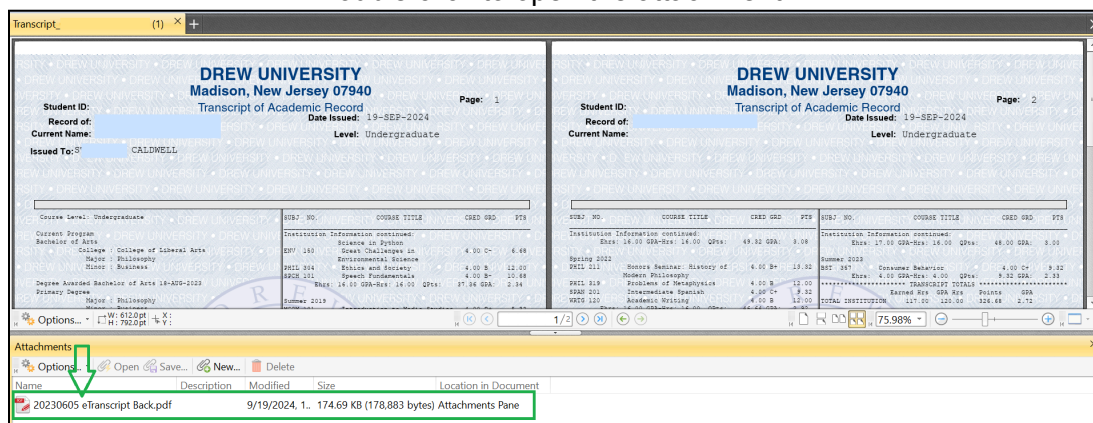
Transcript_ (1) ×

DREW UNIVERSITY
Madison, New Jersey 07940
Transcript of Academic Record

Student ID:
Record of:
Current Name:
Issued To: S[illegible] CALDWELL

Page: 1
Date Issued: 19-SEP-2024
Level: Undergraduate

Course Level: Undergraduate

Current Program
Bachelor of Arts
College : College of Liberal Arts
Major : Philosophy
Minor : Business

Degree Awarded Bachelor of Arts 18-AUG-2023
Primary Degree
Major : Philosophy

| SUBJ | NO. | COURSE TITLE | CRED | GRD | PTS |
|---|---|---|---|---|---|
| Institution Information continued: | | | | | |
| | | Science in Python | | | |
| ENV | 160 | Great Challenges in Environmental Science | 4.00 | C- | 6.68 |
| PHIL | 304 | Ethics and Society | 4.00 | B | 12.00 |
| SPCH | 101 | Speech Fundamentals | 4.00 | B- | 10.88 |
| | | Ehrs: 16.00 GPA-Hrs: 16.00 QPts: 37.36 GPA: 2.34 | | | |
| Summer 2019 | | | | | |

DREW UNIVERSITY
Madison, New Jersey 07940
Transcript of Academic Record

Student ID:
Record of:
Current Name:

Page: 2
Date Issued: 19-SEP-2024
Level: Undergraduate

| SUBJ | NO. | COURSE TITLE | CRED | GRD | PTS |
|---|---|---|---|---|---|
| Institution Information continued: | | | | | |
| | | Ehrs: 16.00 GPA-Hrs: 16.00 QPts: 49.32 GPA: 3.08 | | | |
| Spring 2022 | | | | | |
| PHIL | 211 | Honors Seminar: History of Modern Philosophy | 4.00 | B+ | 13.32 |
| PHIL | 319 | Problems of Metaphysics | 4.00 | B | 12.00 |
| SPAN | 201 | Intermediate Spanish | 4.00 | C+ | 9.32 |
| WRTG | 120 | Academic Writing | 4.00 | B | 12.00 |

| SUBJ | NO. | COURSE TITLE | CRED | GRD | PTS |
|---|---|---|---|---|---|
| Institution Information continued: | | | | | |
| | | Ehrs: 17.00 GPA-Hrs: 16.00 QPts: 48.00 GPA: 3.00 | | | |
| Summer 2023 | | | | | |
| BST | 367 | Consumer Behavior | 4.00 | C+ | 9.32 |
| | | Ehrs: 4.00 GPA-Hrs: 4.00 QPts: 9.32 GPA: 2.33 | | | |
| ********** TRANSCRIPT TOTALS ********** | | | | | |
| | | Earned Hrs GPA Hrs Points GPA | | | |
| TOTAL INSTITUTION | | 117.00 120.00 326.68 2.72 | | | |

Options... W: 612.0pt H: 792.0pt X: Y: 1/2 75.98%

Attachments
Options... Open Save... New... Delete

| Name | Description | Modified | Size | Location in Document |
|---|---|---|---|---|
| 20230605 eTranscript Back.pdf | | 9/19/2024, 1... | 174.69 KB (178,883 bytes) | Attachments Pane |